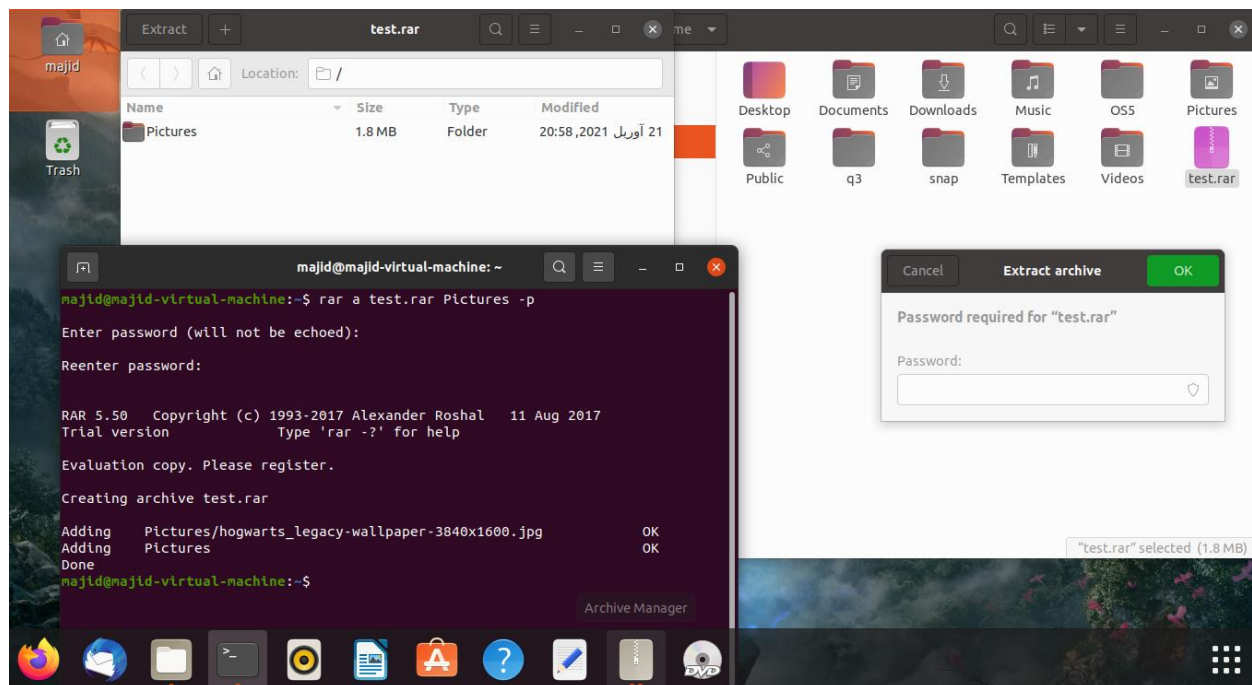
majid

Trash

Extract

test.rar

Location: /

| Name | Size | Type | Modified |
|---|---|---|---|
| Pictures | 1.8 MB | Folder | 21 آوریل 2021, 20:58 |

me

Desktop
Documents
Downloads
Music
OS5
Pictures
Public
q3
snap
Templates
Videos
test.rar

majid@majid-virtual-machine: ~

majid@majid-virtual-machine:~$ rar a test.rar Pictures -p

Enter password (will not be echoed):

Reenter password:

RAR 5.50 Copyright (c) 1993-2017 Alexander Roshal 11 Aug 2017
Trial version Type 'rar -?' for help

Evaluation copy. Please register.

Creating archive test.rar

Adding Pictures/hogwarts_legacy-wallpaper-3840x1600.jpg OK
Adding Pictures OK
Done
majid@majid-virtual-machine:~$

Archive Manager

Cancel
Extract archive
OK

Password required for "test.rar"

Password:

"test.rar" selected (1.8 MB)